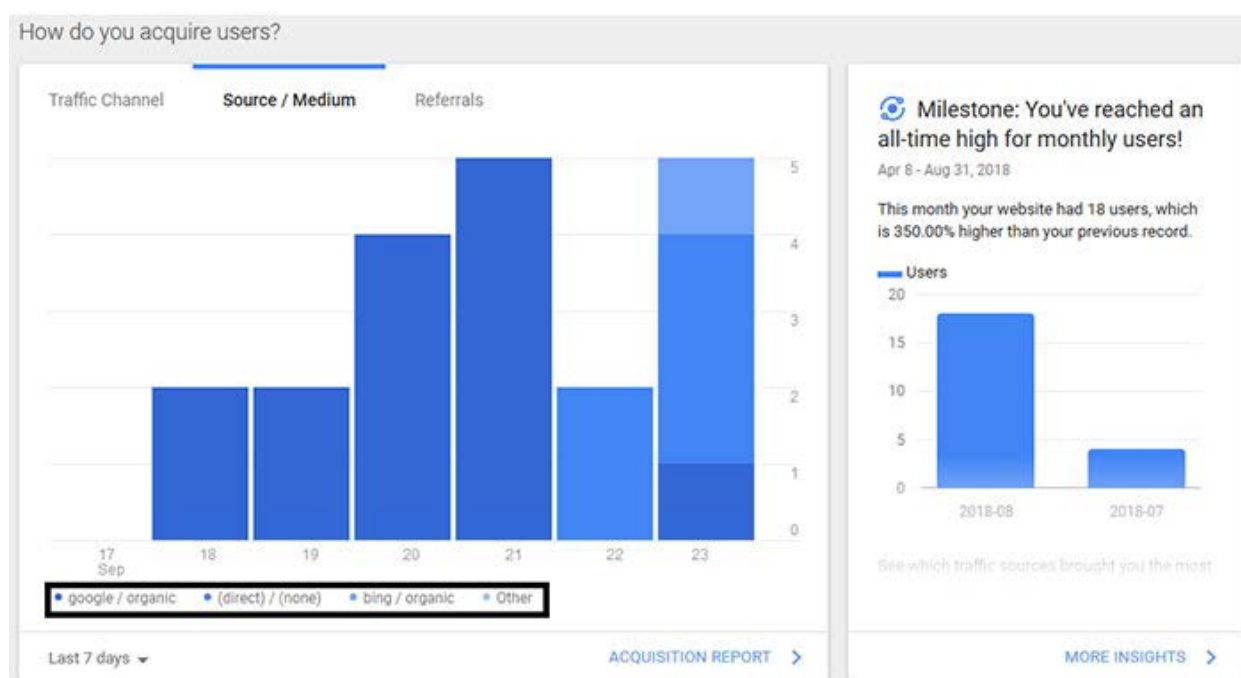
How do you acquire users?

Traffic Channel

Source / Medium

Referrals

5
4
3
2
1
0

17
Sep

18

19

20

21

22

23

• google / organic • (direct) / (none) • bing / organic • Other

Last 7 days

ACQUISITION REPORT

Milestone: You've reached an all-time high for monthly users!

Apr 8 - Aug 31, 2018

This month your website had 18 users, which is 350.00% higher than your previous record.

Users

20
15
10
5
0

2018-08

2018-07

See which traffic sources brought you the most

MORE INSIGHTS